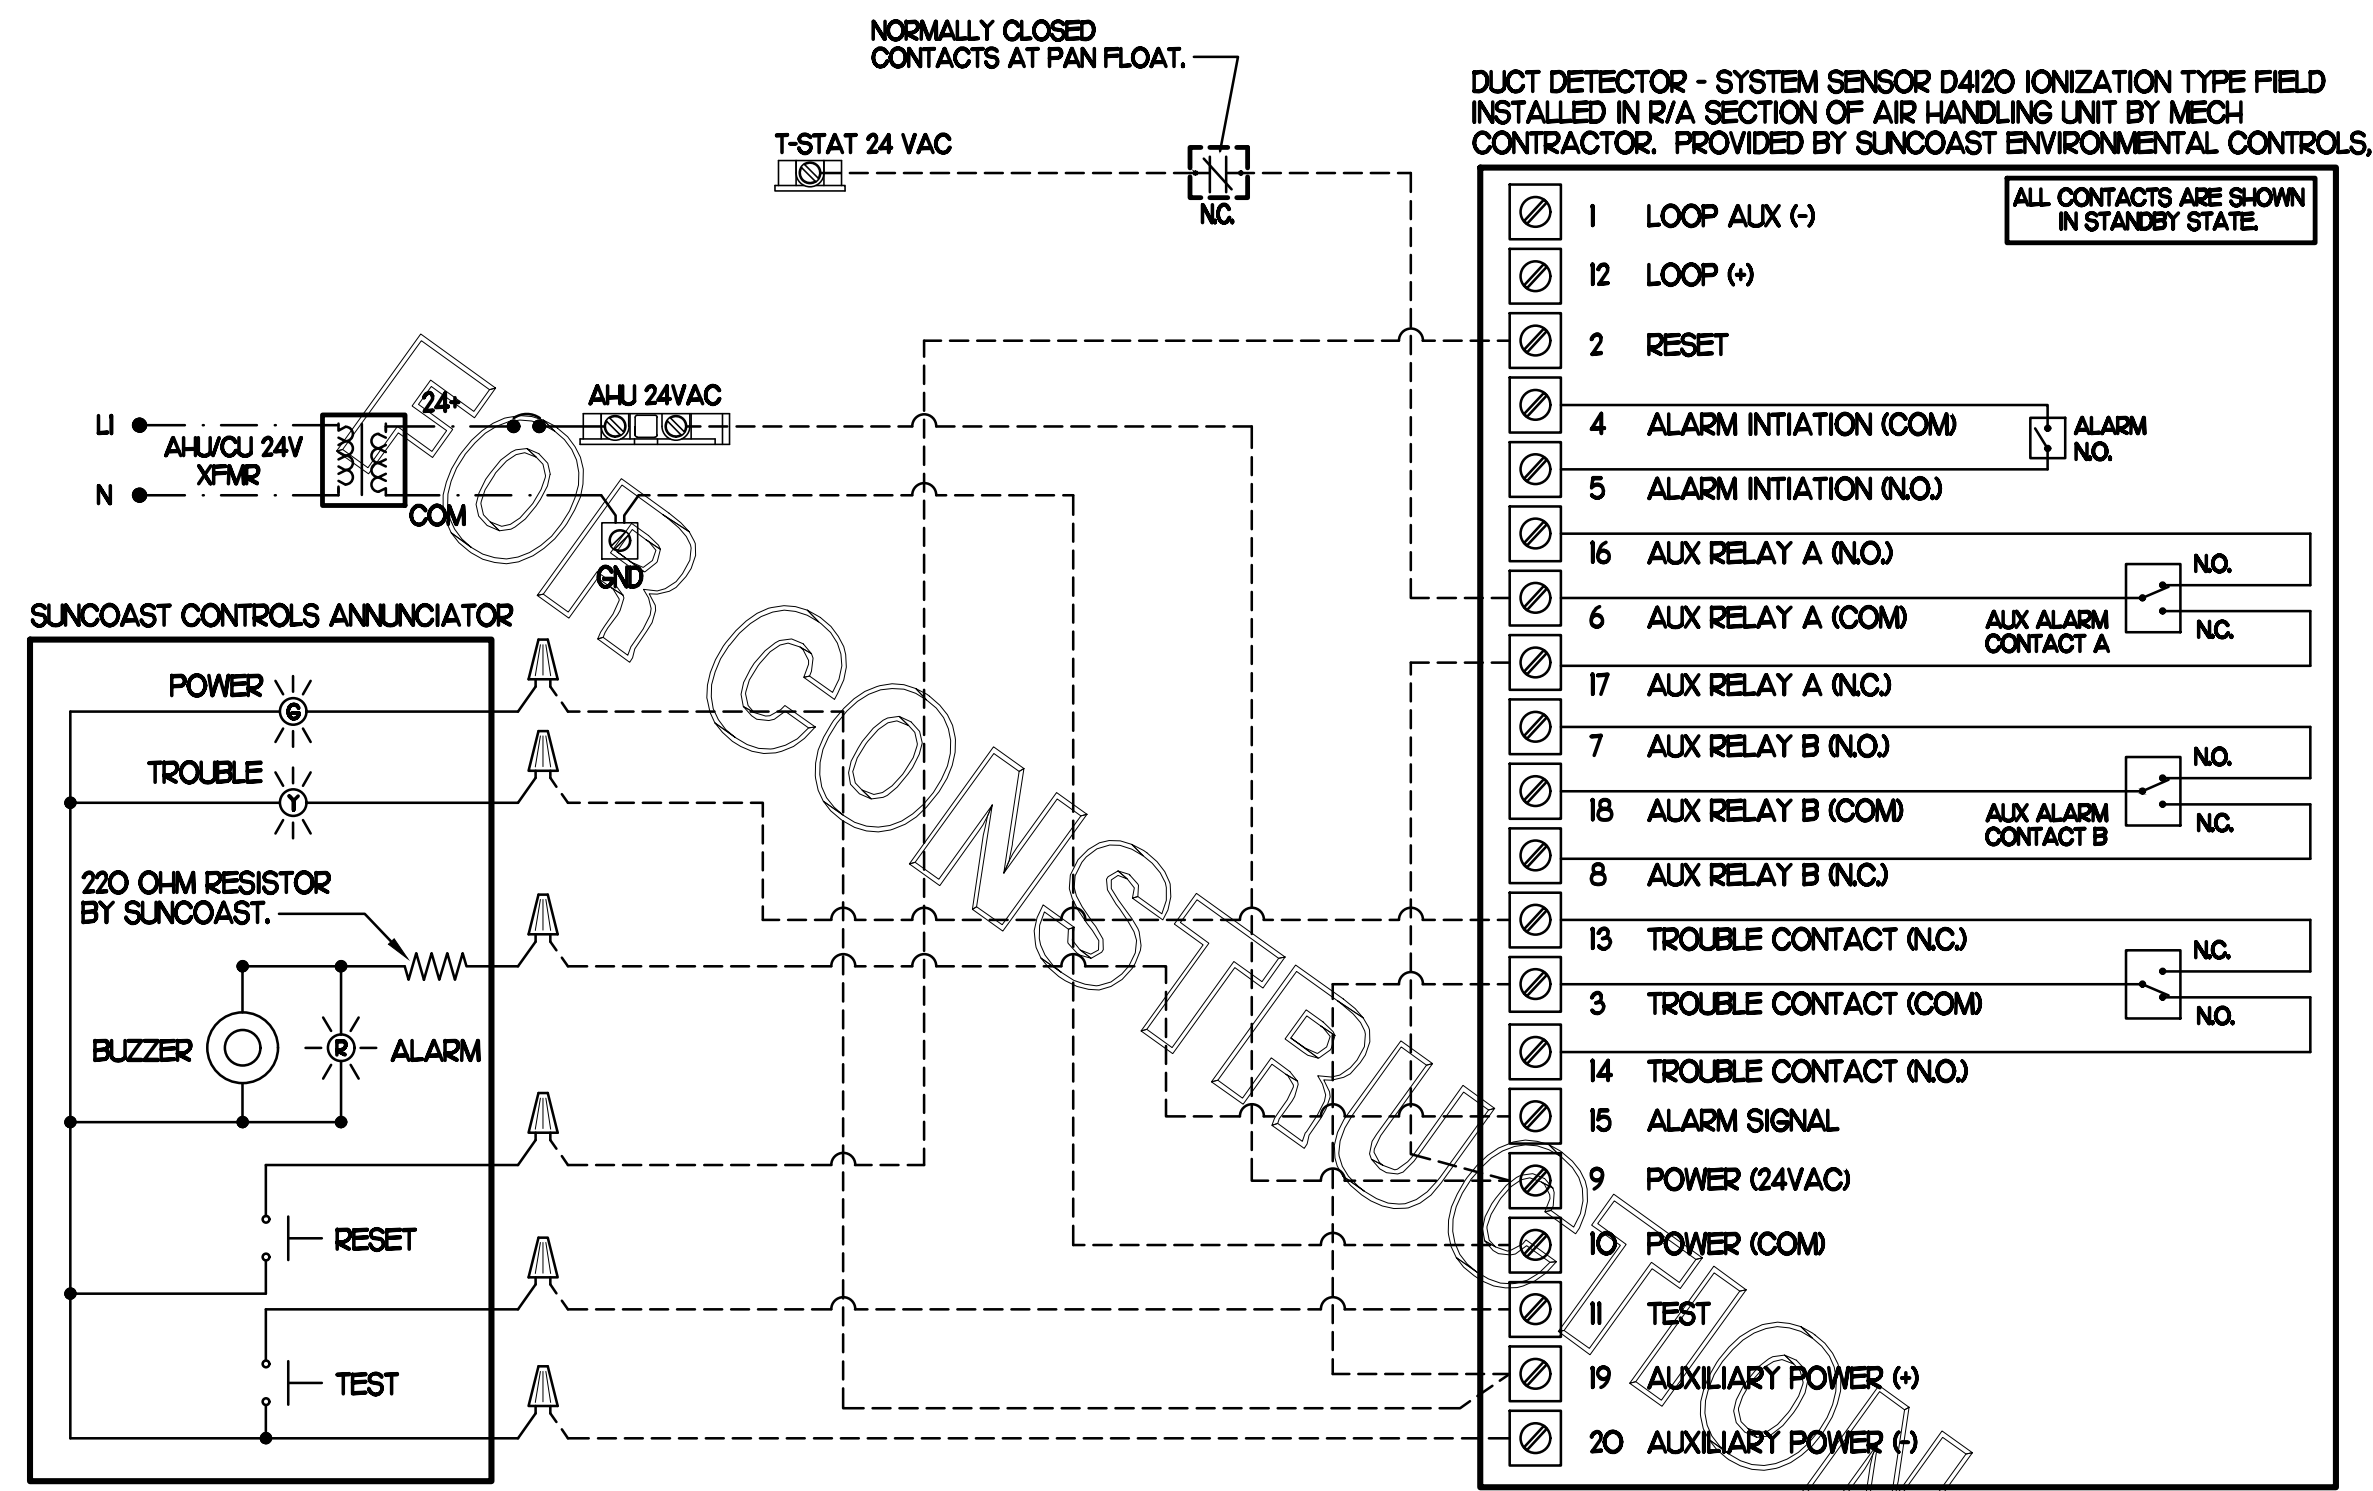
NORMALLY CLOSED CONTACTS AT PAN FLOAT.

T-STAT 24 VAC

N.C.

DUCT DETECTOR - SYSTEM SENSOR D4120 IONIZATION TYPE FIELD INSTALLED IN R/A SECTION OF AIR HANDLING UNIT BY MECH CONTRACTOR. PROVIDED BY SUNCOAST ENVIRONMENTAL CONTROLS,

ALL CONTACTS ARE SHOWN IN STANDBY STATE.

1 LOOP AUX (-)
12 LOOP (+)
2 RESET
4 ALARM INTIATION (COM)
5 ALARM INTIATION (N.O.)
16 AUX RELAY A (N.O.)
6 AUX RELAY A (COM)
17 AUX RELAY A (N.C.)
7 AUX RELAY B (N.O.)
18 AUX RELAY B (COM)
8 AUX RELAY B (N.C.)
13 TROUBLE CONTACT (N.C.)
3 TROUBLE CONTACT (COM)
14 TROUBLE CONTACT (N.O.)
15 ALARM SIGNAL
9 POWER (24VAC)
10 POWER (COM)
11 TEST
19 AUXILIARY POWER (+)
20 AUXILIARY POWER (-)

ALARM N.O.

N.O.
AUX ALARM CONTACT A
N.C.

N.O.
AUX ALARM CONTACT B
N.C.

N.C.
N.O.

L1
N
AHU/CU 24V XFMR
24+
COM
AHU 24VAC
GND

SUNCOAST CONTROLS ANNUNCIATOR
POWER
G
TROUBLE
Y
220 OHM RESISTOR BY SUNCOAST.
BUZZER
R
ALARM
RESET
TEST

FOR CONSTRUCTION